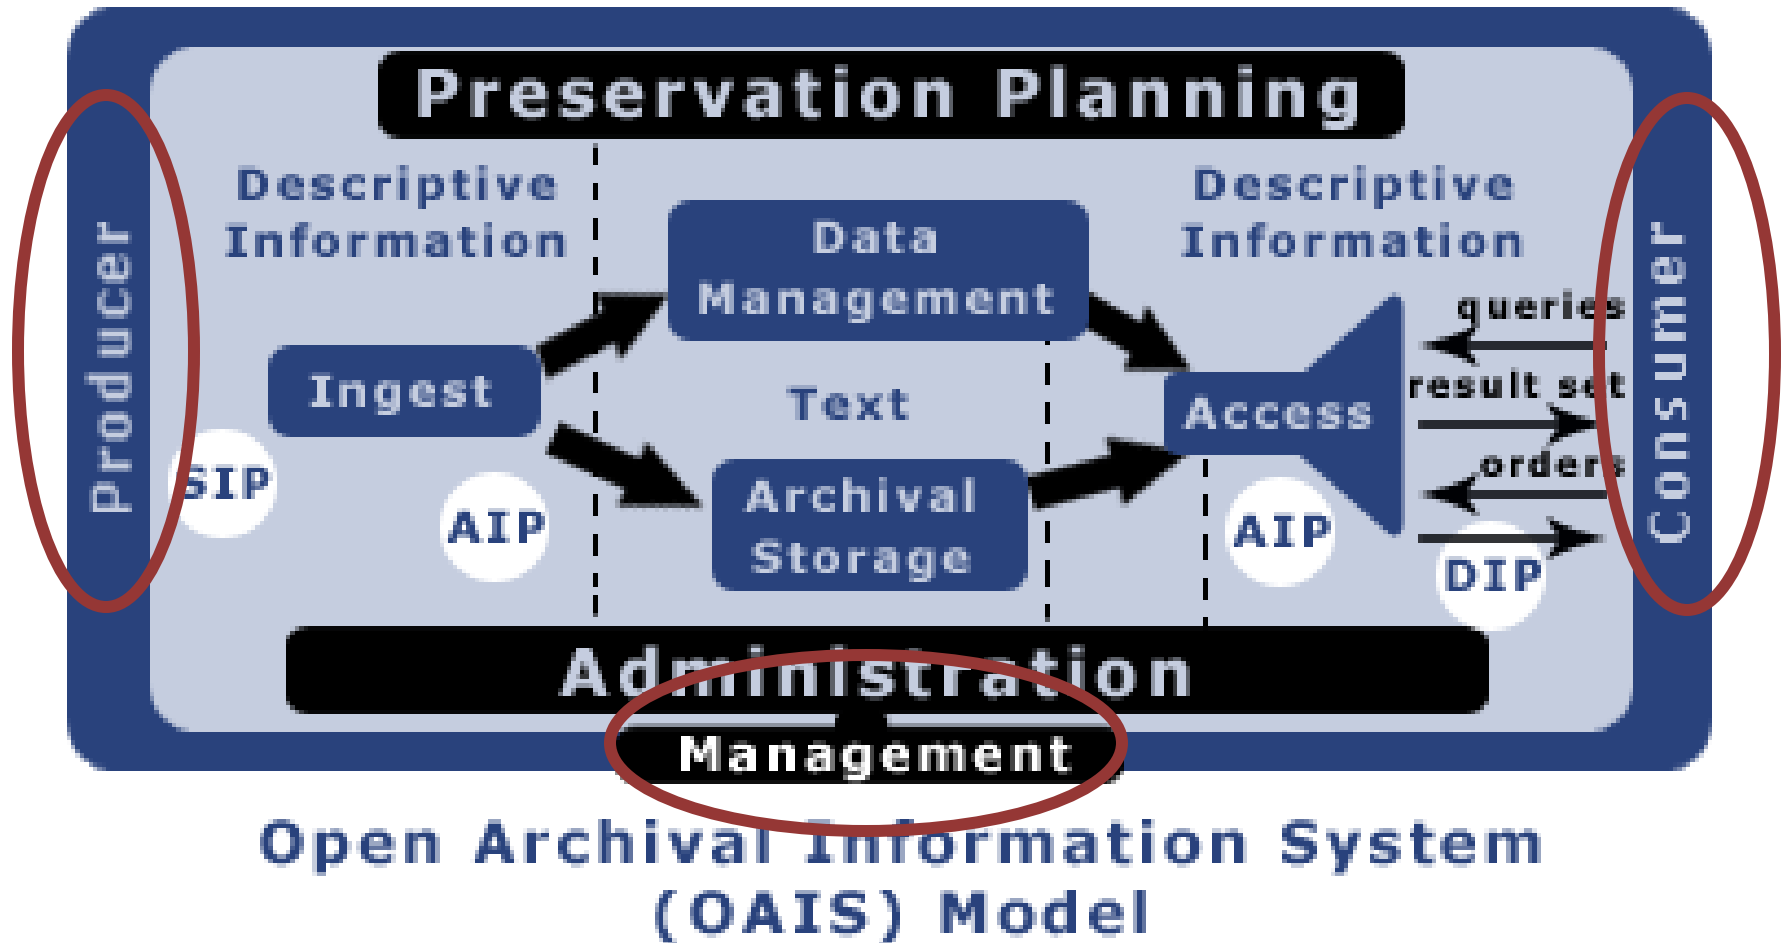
Preservation Planning

Producer

Descriptive Information

Data Management

Descriptive Information

Ingest

Text

Access

queries

result set

orders

SIP

AIP

Archival Storage

AIP

DIP

Consumer

Administration

Management

Open Archival Information System (OAIS) Model